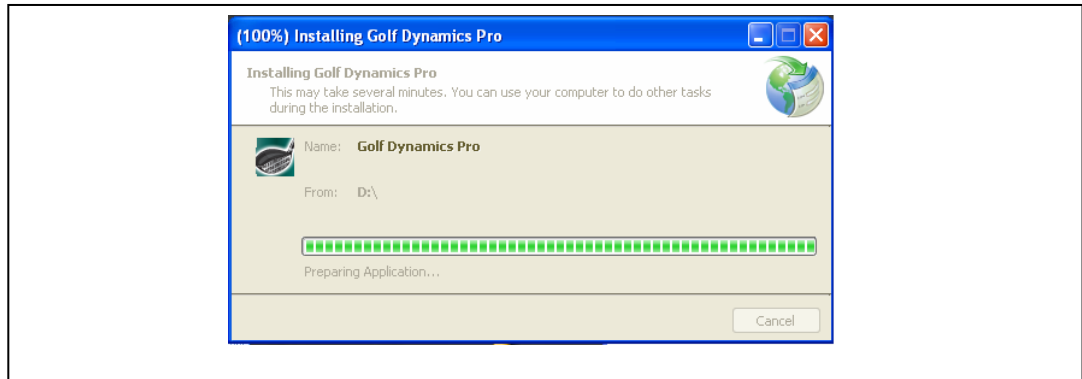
(100%) Installing Golf Dynamics Pro

Installing Golf Dynamics Pro
This may take several minutes. You can use your computer to do other tasks during the installation.

Name: Golf Dynamics Pro

From: D:\

Preparing Application...

Cancel